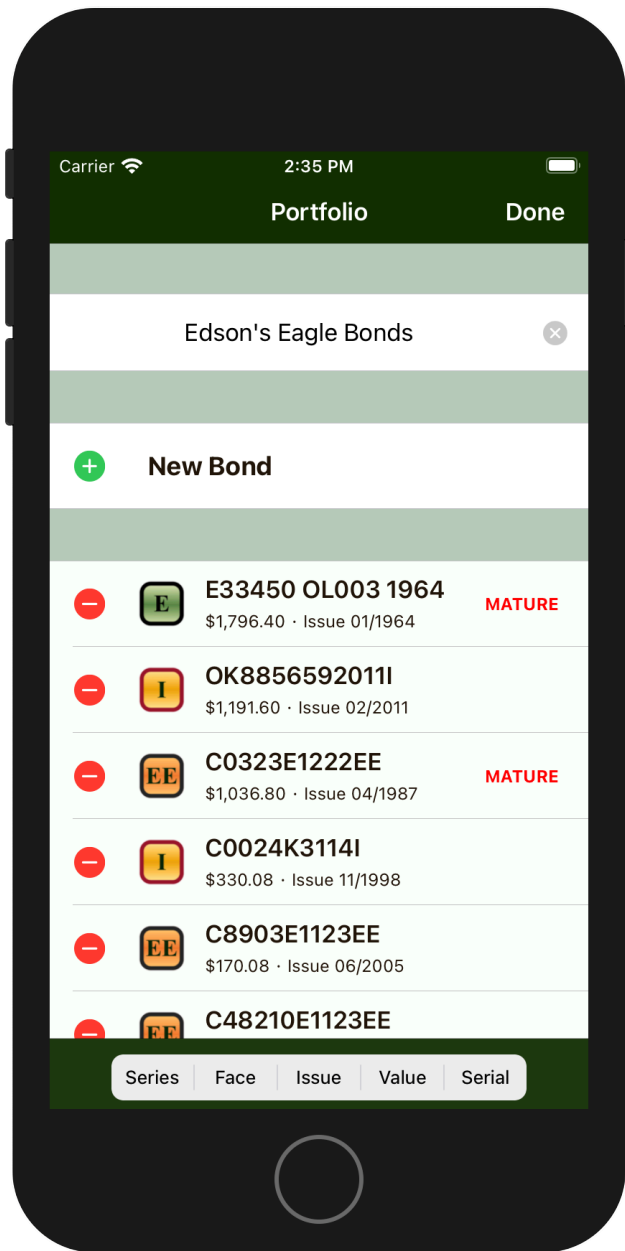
Carrier 2:35 PM

Portfolio Done

Edson's Eagle Bonds

New Bond

E E33450 OL003 1964
$1,796.40 · Issue 01/1964 MATURE

I OK8856592011I
$1,191.60 · Issue 02/2011

EE C0323E1222EE
$1,036.80 · Issue 04/1987 MATURE

I C0024K3114I
$330.08 · Issue 11/1998

EE C8903E1123EE
$170.08 · Issue 06/2005

EE C48210E1123EE

Series Face Issue Value Serial